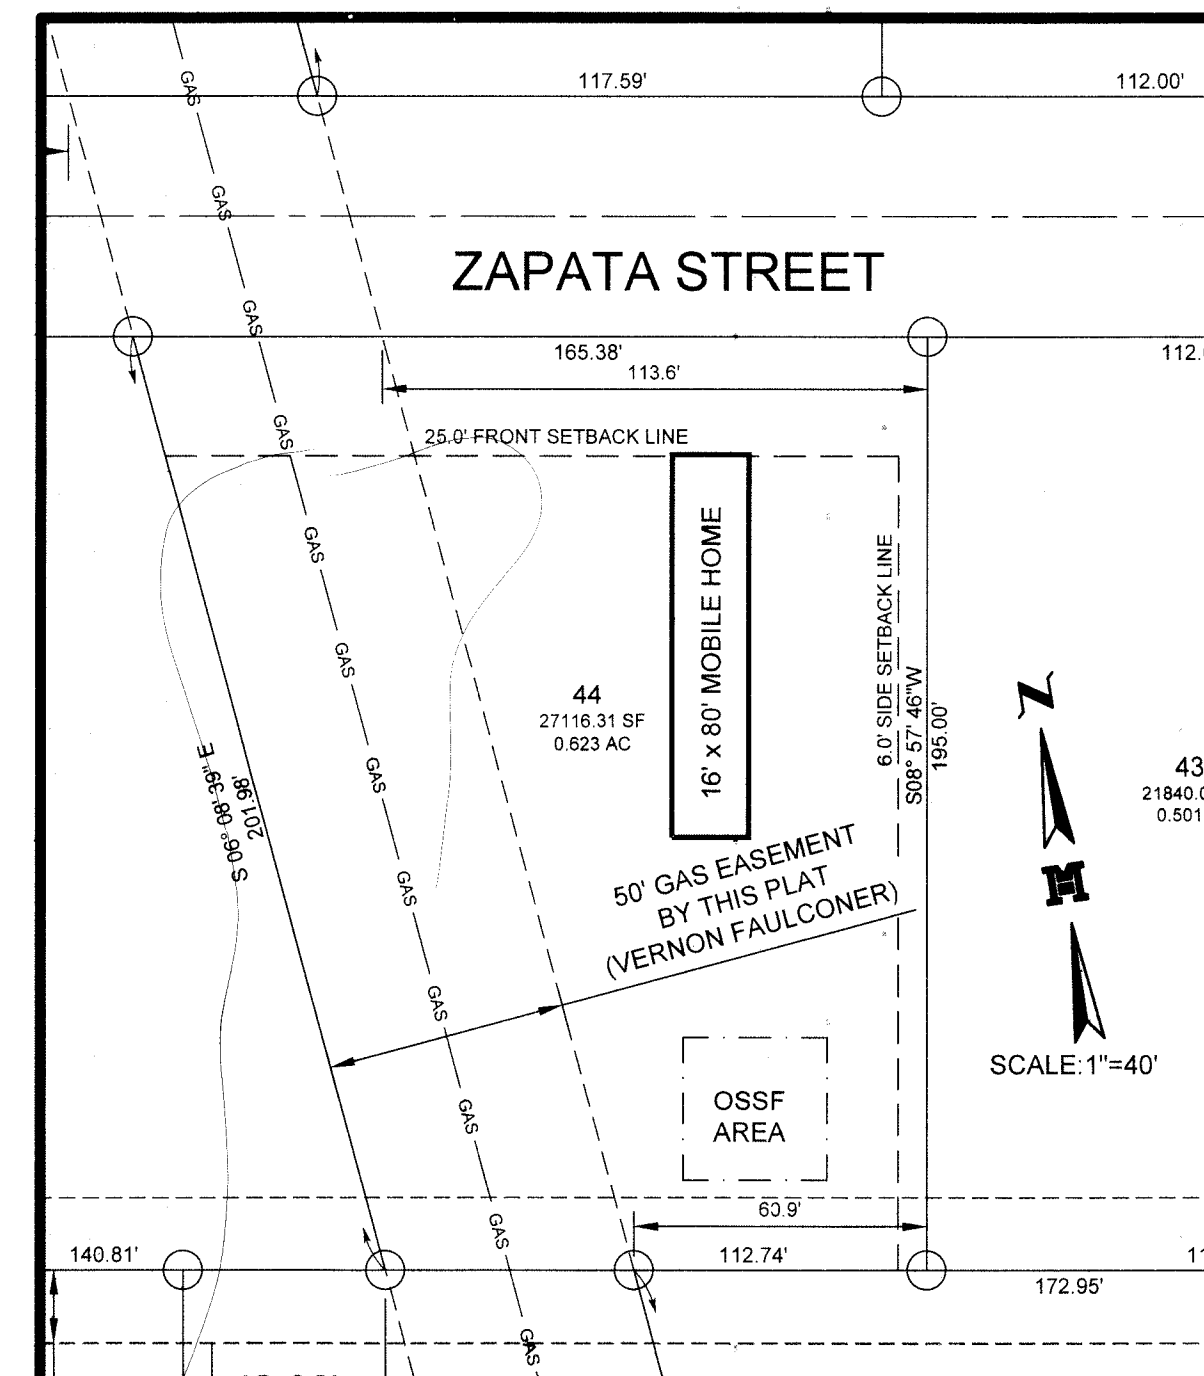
GAS

117.59'

112.00'

GAS

ZAPATA STREET

GAS

165.38'

113.6'

112.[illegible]

GAS

25.0' FRONT SETBACK LINE

GAS

16' x 80' MOBILE HOME

6.0' SIDE SETBACK LINE

GAS

44
27116.31 SF
0.623 AC

S08° 57' 46"W

195.00'

N

GAS

S 06° 08' 39" E
201.98'

43
21840.0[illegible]
0.501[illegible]

GAS

50' GAS EASEMENT
BY THIS PLAT
(VERNON FAULCONER)

GAS

GAS

SCALE:1"=40'

OSSF
AREA

GAS

60.9'

140.81'

112.74'

1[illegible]

172.95'

GAS